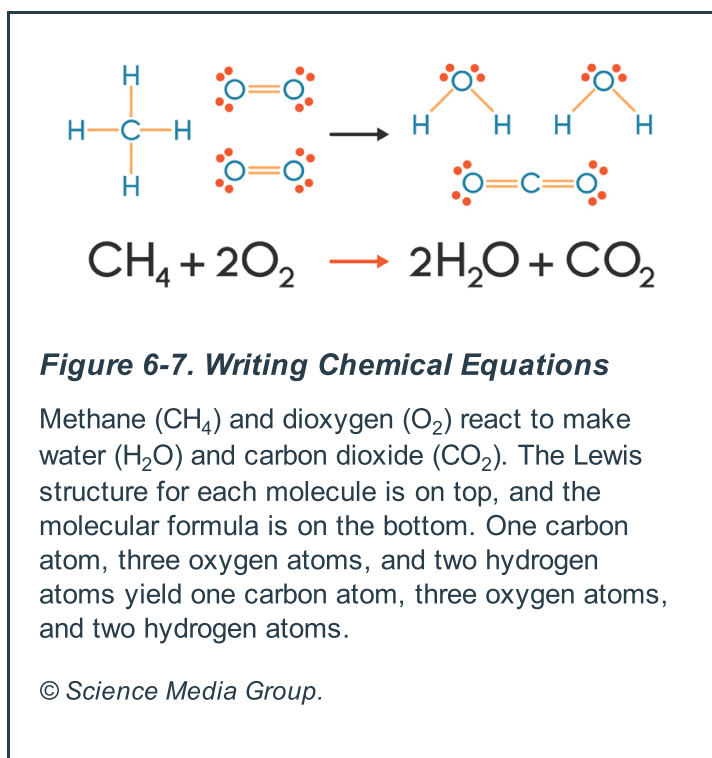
H
H—C—H
H

O=O

O=O

O
H H

O
H H

O=C=O

$CH_4 + 2O_2 \rightarrow 2H_2O + CO_2$

***Figure 6-7. Writing Chemical Equations***

Methane ($CH_4$) and dioxygen ($O_2$) react to make water ($H_2O$) and carbon dioxide ($CO_2$). The Lewis structure for each molecule is on top, and the molecular formula is on the bottom. One carbon atom, three oxygen atoms, and two hydrogen atoms yield one carbon atom, three oxygen atoms, and two hydrogen atoms.

© Science Media Group.